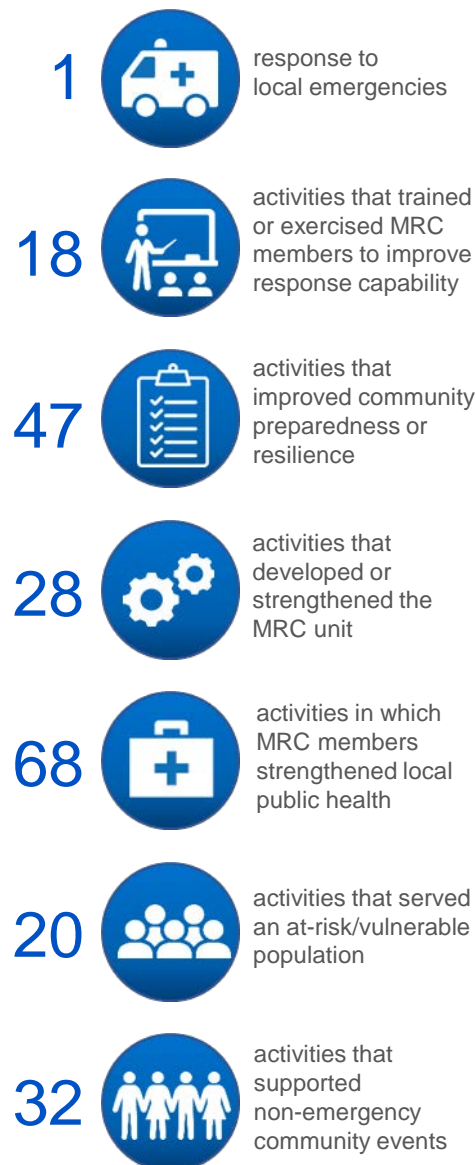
1 response to local emergencies

18 activities that trained or exercised MRC members to improve response capability

47 activities that improved community preparedness or resilience

28 activities that developed or strengthened the MRC unit

68 activities in which MRC members strengthened local public health

20 activities that served an at-risk/vulnerable population

32 activities that supported non-emergency community events